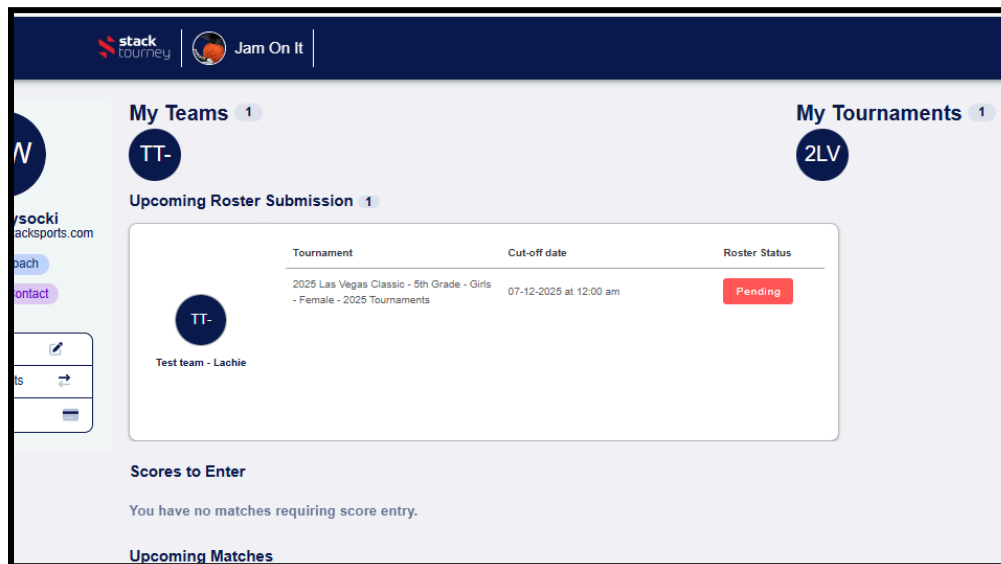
stack tourney | Jam On It

W

ysocki
acksports.com
oach
ontact

ts

My Teams 1
TT-

Upcoming Roster Submission 1

TT-
Test team - Lachie

| Tournament | Cut-off date | Roster Status |
|---|---|---|
| 2025 Las Vegas Classic - 5th Grade - Girls - Female - 2025 Tournaments | 07-12-2025 at 12:00 am | Pending |

Scores to Enter

You have no matches requiring score entry.

Upcoming Matches

My Tournaments 1
2LV